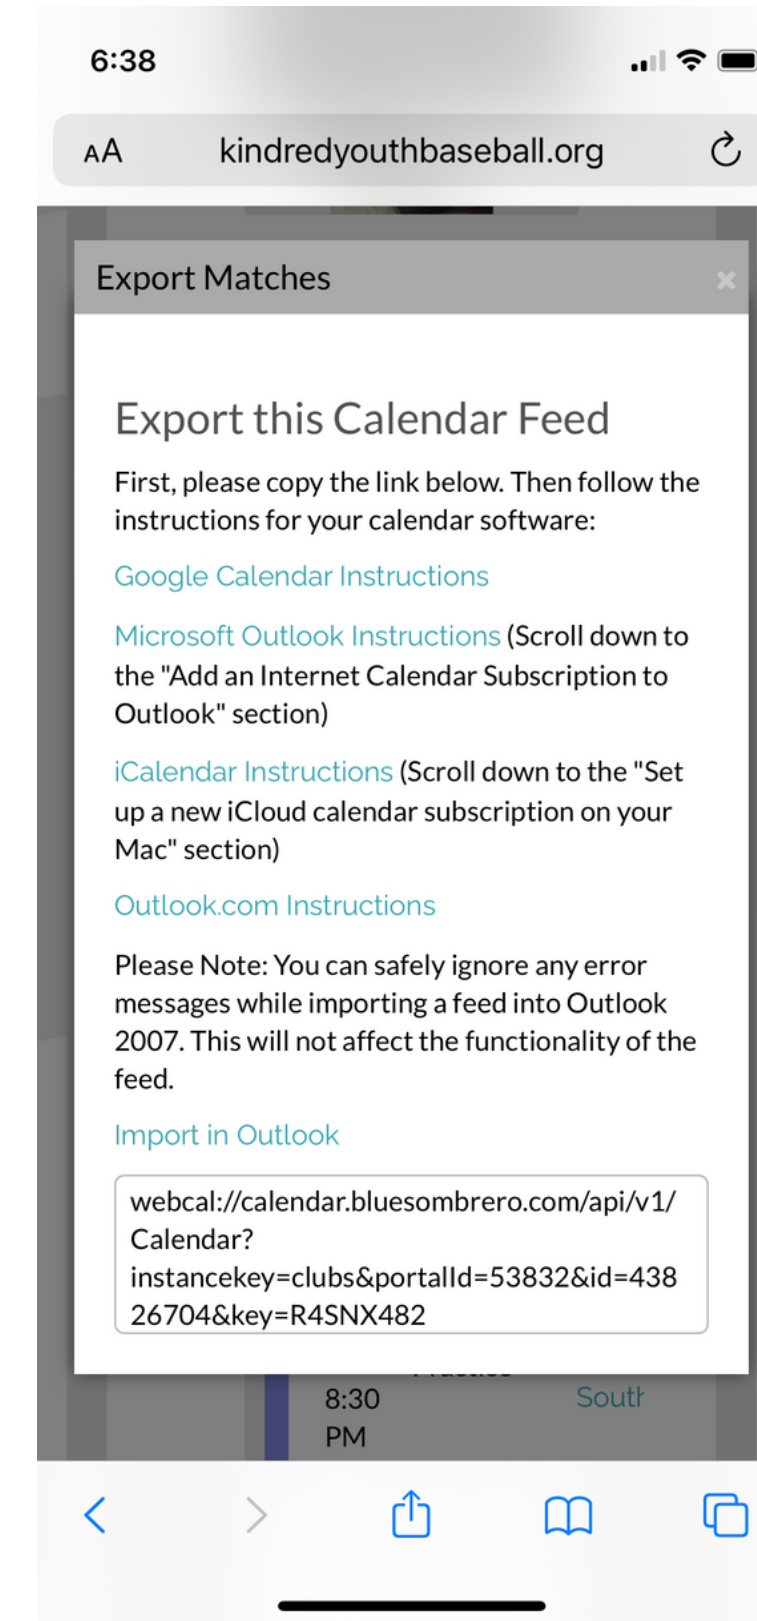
6:38

AA kindredyouthbaseball.org

Export Matches

×

Export this Calendar Feed

First, please copy the link below. Then follow the instructions for your calendar software:

Google Calendar Instructions

Microsoft Outlook Instructions (Scroll down to the "Add an Internet Calendar Subscription to Outlook" section)

iCalendar Instructions (Scroll down to the "Set up a new iCloud calendar subscription on your Mac" section)

Outlook.com Instructions

Please Note: You can safely ignore any error messages while importing a feed into Outlook 2007. This will not affect the functionality of the feed.

Import in Outlook

webcal://calendar.bluesombrero.com/api/v1/Calendar?instancekey=clubs&portalId=53832&id=43826704&key=R4SNX482

8:30 PM

Soutl